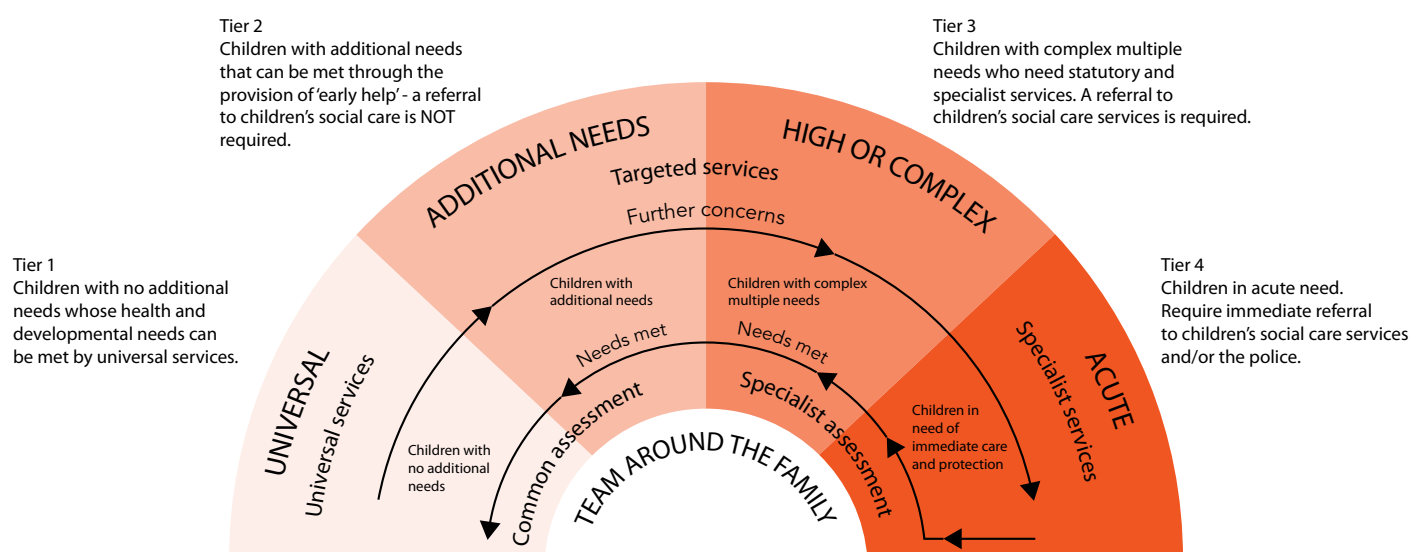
Tier 2
Children with additional needs that can be met through the provision of 'early help' - a referral to children's social care is NOT required.

Tier 3
Children with complex multiple needs who need statutory and specialist services. A referral to children's social care services is required.

Tier 1
Children with no additional needs whose health and developmental needs can be met by universal services.

Tier 4
Children in acute need. Require immediate referral to children's social care services and/or the police.

ADDITIONAL NEEDS

Targeted services

HIGH OR COMPLEX

Further concerns

Children with additional needs

Children with complex multiple needs

Needs met

Needs met

UNIVERSAL

Universal services

Common assessment

Specialist assessment

ACUTE

Specialist services

Children in need of immediate care and protection

Children with no additional needs

TEAM AROUND THE FAMILY